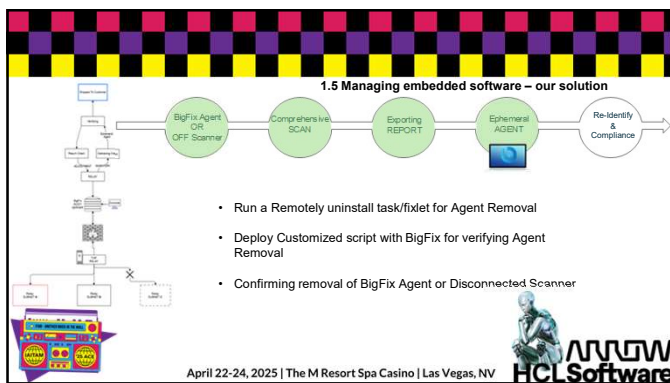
1.5 Managing embedded software – our solution

BigFix Agent OR OFF Scanner

Comprehensive SCAN

Exporting REPORT

Ephemeral AGENT

Re-Identify & Compliance

• Run a Remotely uninstall task/fixlet for Agent Removal

• Deploy Customized script with BigFix for verifying Agent Removal

• Confirming removal of BigFix Agent or Disconnected Scanner

April 22-24, 2025 | The M Resort Spa Casino | Las Vegas, NV

HCLSoftware